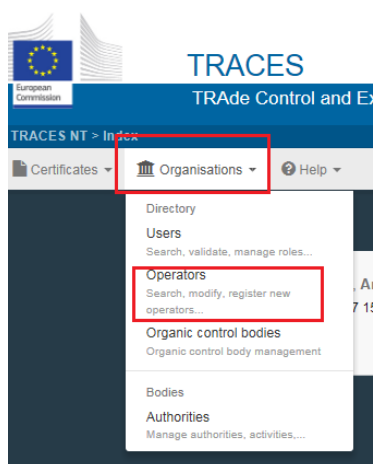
European Commission

TRACES

TRAde Control and Ex

TRACES NT > Index

Certificates

Organisations

Help

Directory

Users

Search, validate, manage roles...

Operators

Search, modify, register new operators...

Organic control bodies

Organic control body management

Bodies

Authorities

Manage authorities, activities,...

, Ar

7 1!